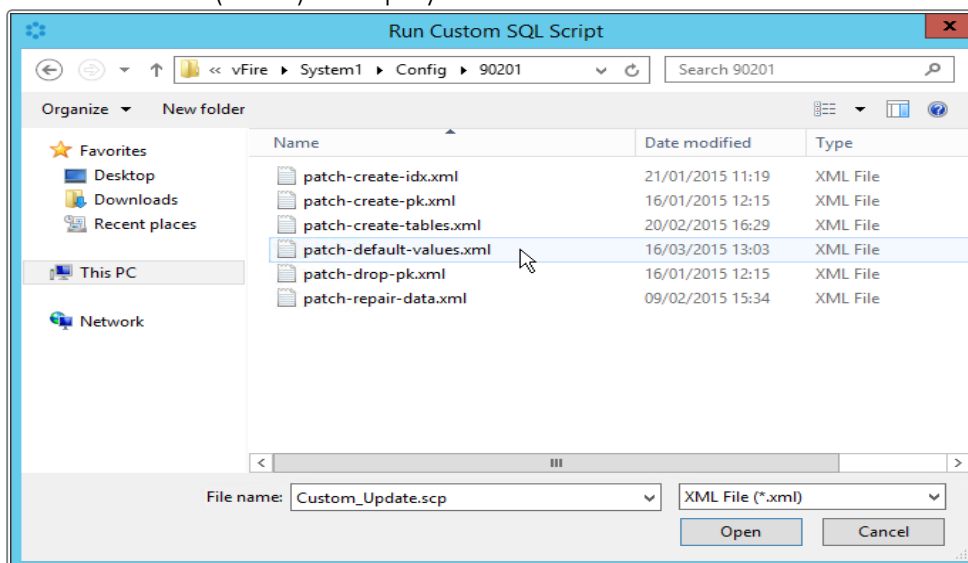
Run Custom SQL Script

« vFire ▸ System1 ▸ Config ▸ 90201

Search 90201

Organize ▾ New folder

Favorites
Desktop
Downloads
Recent places

This PC

Network

| Name | Date modified | Type |
|---|---|---|
| patch-create-idx.xml | 21/01/2015 11:19 | XML File |
| patch-create-pk.xml | 16/01/2015 12:15 | XML File |
| patch-create-tables.xml | 20/02/2015 16:29 | XML File |
| patch-default-values.xml | 16/03/2015 13:03 | XML File |
| patch-drop-pk.xml | 16/01/2015 12:15 | XML File |
| patch-repair-data.xml | 09/02/2015 15:34 | XML File |

File name: Custom_Update.scp

XML File (*.xml)

Open

Cancel